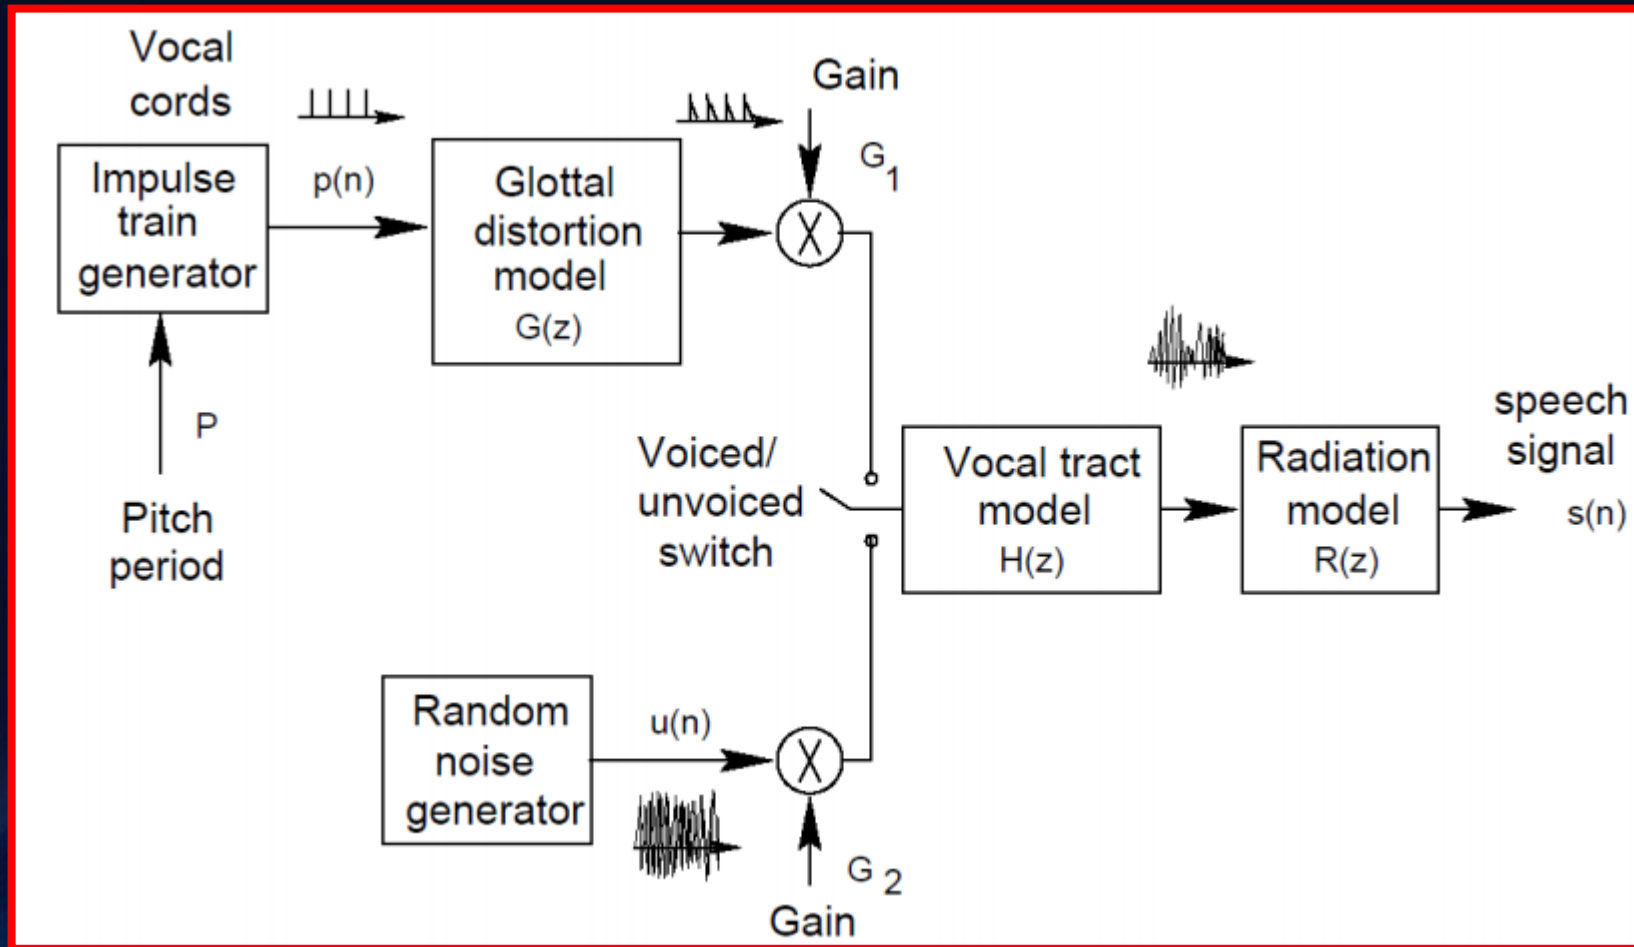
Vocal cords

Impulse train generator

p(n)

Glottal distortion model G(z)

Gain

$G_1$

P

Pitch period

Voiced/ unvoiced switch

Vocal tract model H(z)

Radiation model R(z)

speech signal

s(n)

Random noise generator

u(n)

$G_2$

Gain